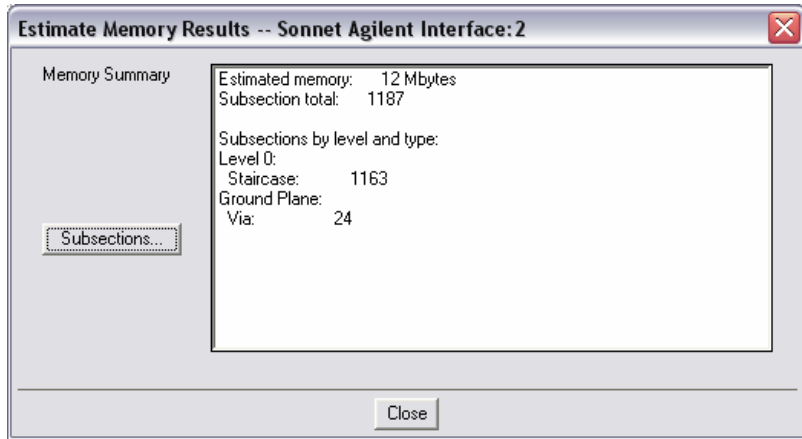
Estimate Memory Results -- Sonnet Agilent Interface:2

Memory Summary

Subsections...

Estimated memory: 12 Mbytes
Subsection total: 1187

Subsections by level and type:
Level 0:
Staircase: 1163
Ground Plane:
Via: 24

Close